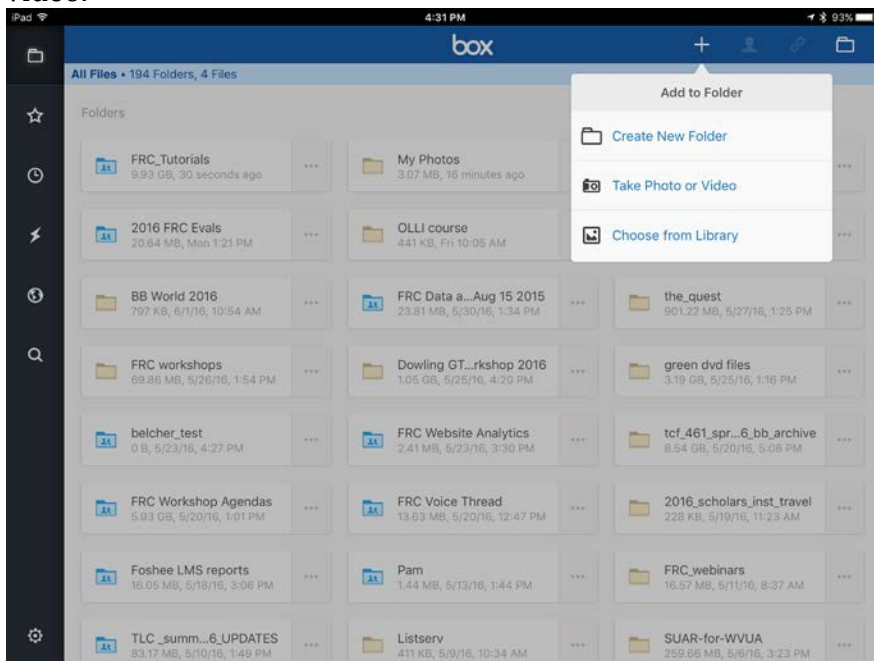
iPad
4:31 PM
93%
box
All Files • 194 Folders, 4 Files
Folders
Add to Folder
Create New Folder
Take Photo or Video
Choose from Library

FRC_Tutorials
9.93 GB, 30 seconds ago

My Photos
3.07 MB, 16 minutes ago

2016 FRC Evals
20.64 MB, Mon 1:21 PM

OLLI course
441 KB, Fri 10:05 AM

BB World 2016
797 KB, 6/1/16, 10:54 AM

FRC Data a...Aug 15 2015
23.81 MB, 5/30/16, 1:34 PM

the_quest
901.22 MB, 5/27/16, 1:25 PM

FRC workshops
69.86 MB, 5/26/16, 1:54 PM

Dowling GT...rkshop 2016
1.05 GB, 5/25/16, 4:20 PM

green dvd files
3.19 GB, 5/25/16, 1:16 PM

belcher_test
0 B, 5/23/16, 4:27 PM

FRC Website Analytics
2.41 MB, 5/23/16, 3:30 PM

tcf_461_spr...6_bb_archive
8.54 GB, 5/20/16, 5:08 PM

FRC Workshop Agendas
5.93 GB, 5/20/16, 1:01 PM

FRC Voice Thread
13.63 MB, 5/20/16, 12:47 PM

2016_scholars_inst_travel
228 KB, 5/19/16, 11:23 AM

Foshee LMS reports
16.05 MB, 5/18/16, 3:06 PM

Pam
1.44 MB, 5/13/16, 1:44 PM

FRC_webinars
16.57 MB, 5/11/16, 8:37 AM

TLC _summ...6_UPDATES
83.17 MB, 5/10/16, 1:49 PM

Listserv
411 KB, 5/9/16, 10:34 AM

SUAR-for-WVUA
259.66 MB, 5/6/16, 3:23 PM